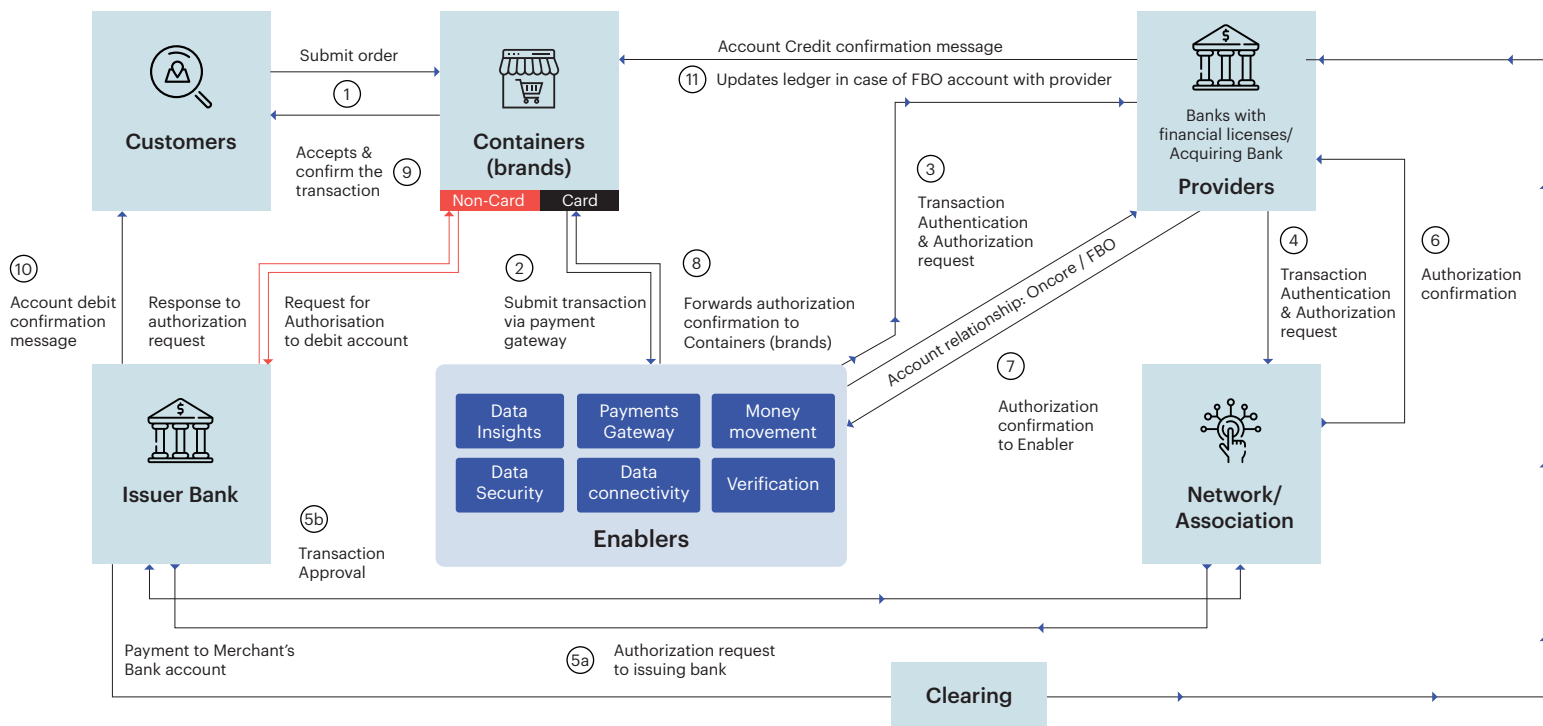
Customers

Submit order

1

Containers (brands)

Non-Card

Card

Accepts & confirm the transaction

9

Account Credit confirmation message

11 Updates ledger in case of FBO account with provider

Banks with financial licenses/ Acquiring Bank

Providers

3

Transaction Authentication & Authorization request

10

Account debit confirmation message

Response to authorization request

Request for Authorisation to debit account

2

Submit transaction via payment gateway

8

Forwards authorization confirmation to Containers (brands)

Account relationship: Oncore / FBO

4

Transaction Authentication & Authorization request

6

Authorization confirmation

7

Authorization confirmation to Enabler

Issuer Bank

Data Insights

Payments Gateway

Money movement

Data Security

Data connectivity

Verification

Enablers

Network/ Association

5b

Transaction Approval

Payment to Merchant's Bank account

5a

Authorization request to issuing bank

Clearing